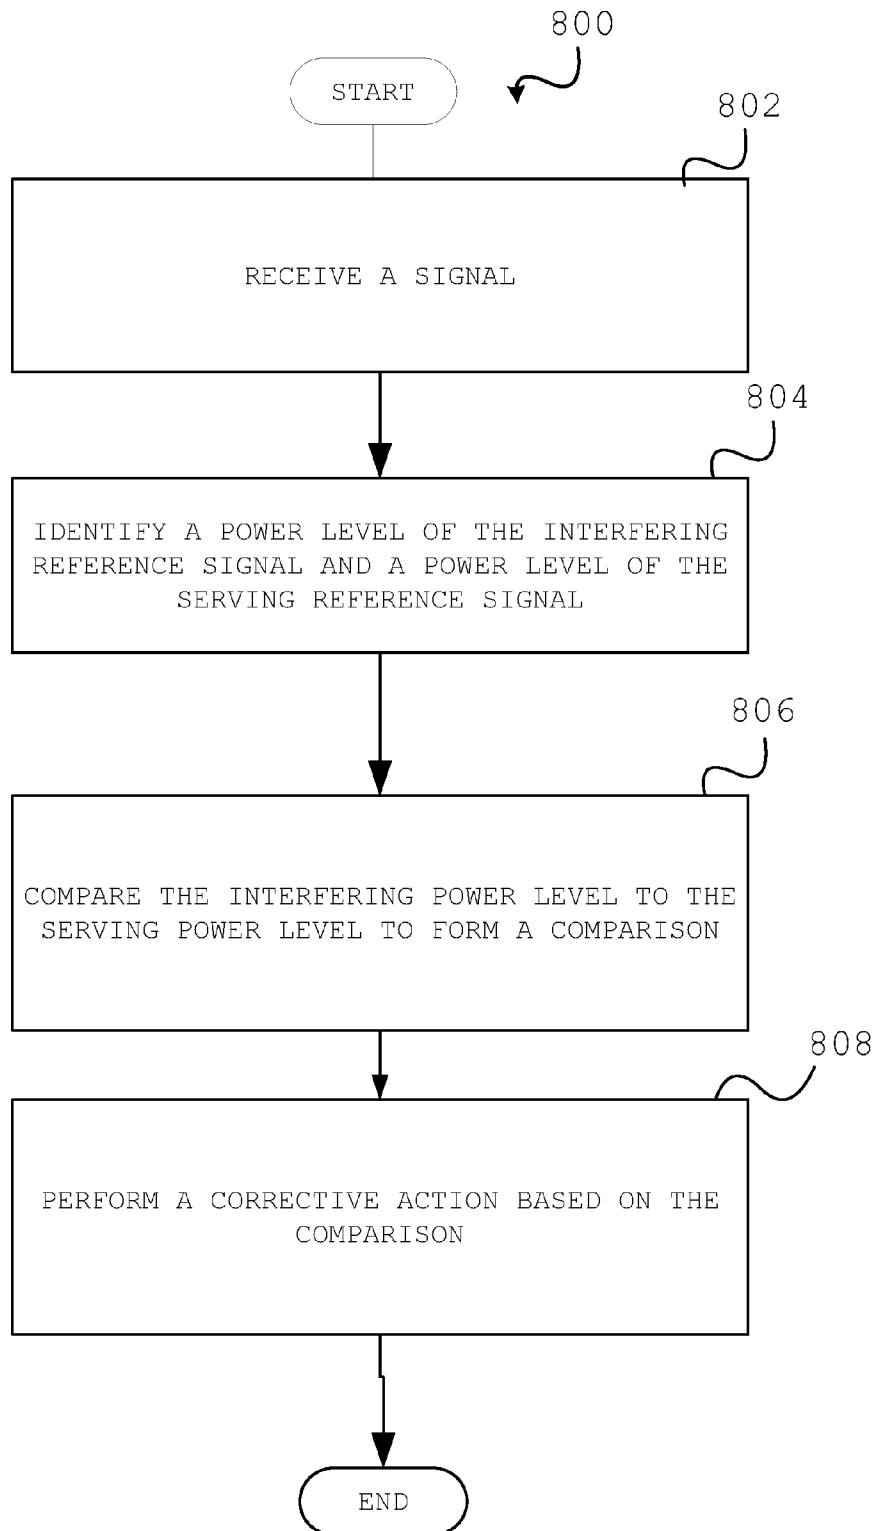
800

START

802

RECEIVE A SIGNAL

804

IDENTIFY A POWER LEVEL OF THE INTERFERING REFERENCE SIGNAL AND A POWER LEVEL OF THE SERVING REFERENCE SIGNAL

806

COMPARE THE INTERFERING POWER LEVEL TO THE SERVING POWER LEVEL TO FORM A COMPARISON

808

PERFORM A CORRECTIVE ACTION BASED ON THE COMPARISON

END